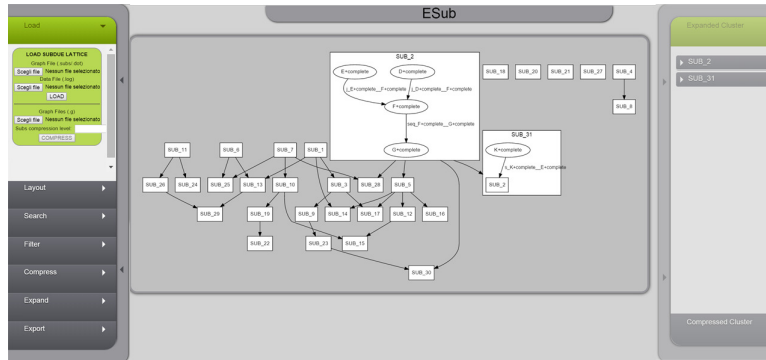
Load

LOAD SUBDUE LATTICE
Graph File (.subs/.dot)
Scegli file Nessun file selezionato
Data File (.log)
Scegli file Nessun file selezionato
LOAD
Graph Files (.g)
Scegli file Nessun file selezionato
Subs compression level:
COMPRESS

Layout
Search
Filter
Compress
Expand
Export

ESub

SUB_2
E=complete
D=complete
j_E=complete__F=complete
j_D=complete__F=complete
F=complete
seq_F=complete__G=complete
G=complete

SUB_31
K=complete
s_K=complete__E=complete
SUB_2

SUB_18
SUB_20
SUB_21
SUB_27
SUB_4
SUB_8
SUB_11
SUB_9
SUB_7
SUB_1
SUB_26
SUB_24
SUB_25
SUB_13
SUB_10
SUB_3
SUB_28
SUB_5
SUB_29
SUB_19
SUB_6
SUB_14
SUB_17
SUB_12
SUB_16
SUB_22
SUB_23
SUB_15
SUB_30

Expanded Cluster
SUB_2
SUB_31

Compressed Cluster